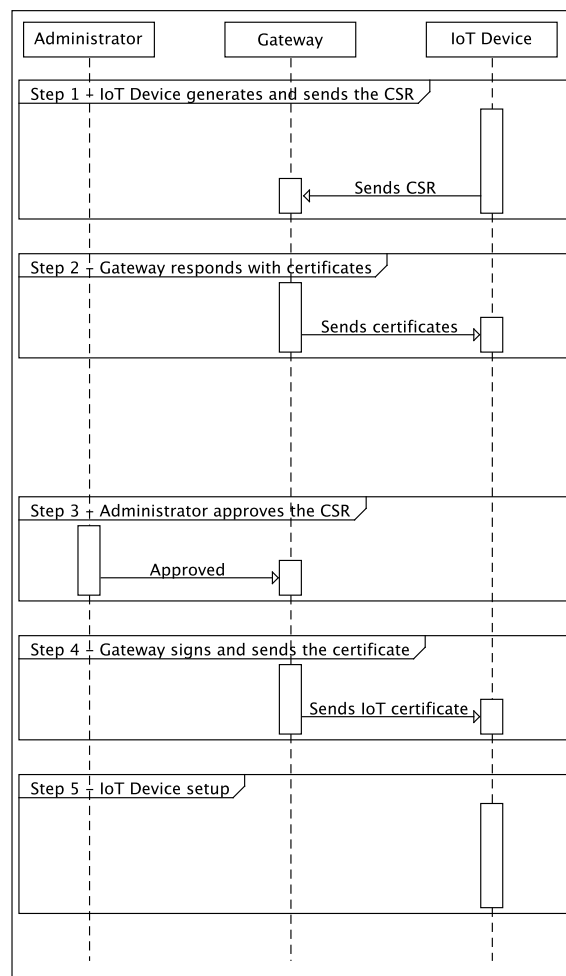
Administrator

Gateway

IoT Device

Step 1 – IoT Device generates and sends the CSR

Sends CSR

Step 2 – Gateway responds with certificates

Sends certificates

Step 3 – Administrator approves the CSR

Approved

Step 4 – Gateway signs and sends the certificate

Sends IoT certificate

Step 5 – IoT Device setup